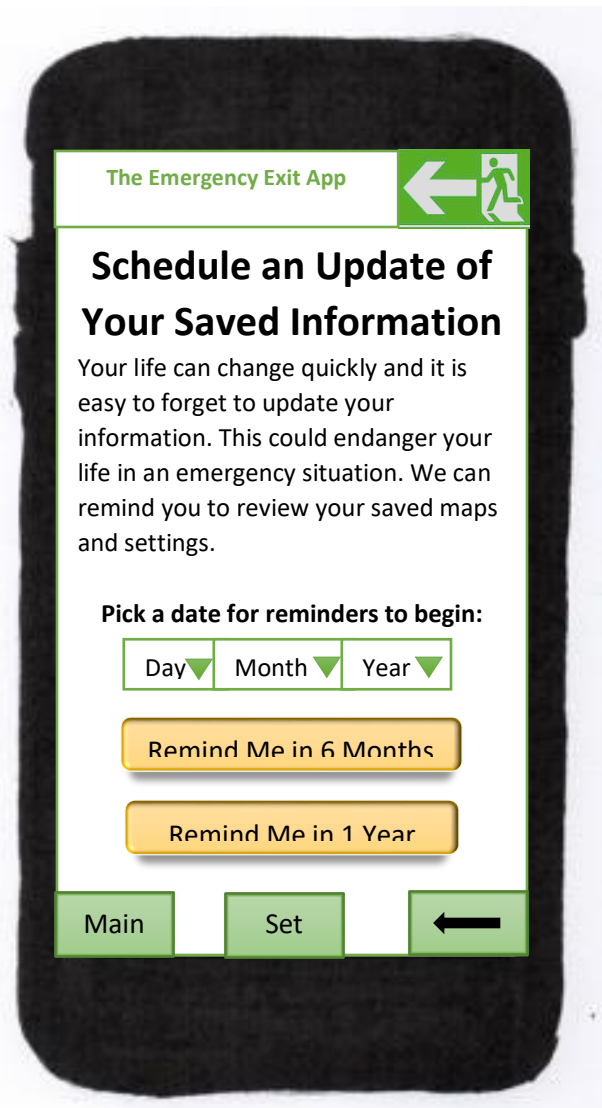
The Emergency Exit App

Schedule an Update of Your Saved Information

Your life can change quickly and it is easy to forget to update your information. This could endanger your life in an emergency situation. We can remind you to review your saved maps and settings.

Pick a date for reminders to begin:

Day Month Year

Remind Me in 6 Months

Remind Me in 1 Year

Main Set